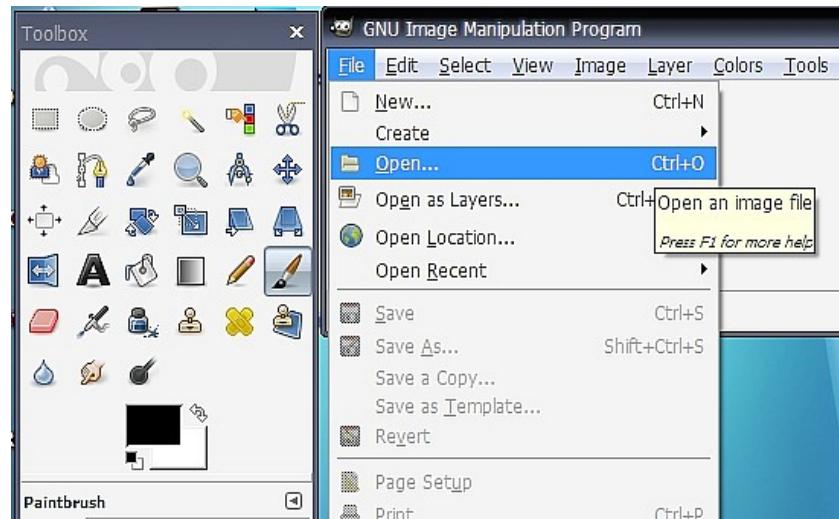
Toolbox

GNU Image Manipulation Program

File Edit Select View Image Layer Colors Tools

New... Ctrl+N
Create
Open... Ctrl+O
Open as Layers... Ctrl+
Open an image file
Press F1 for more help
Open Location...
Open Recent
Save Ctrl+S
Save As... Shift+Ctrl+S
Save a Copy...
Save as Template...
Revert
Page Setup
Print Ctrl+P

Paintbrush